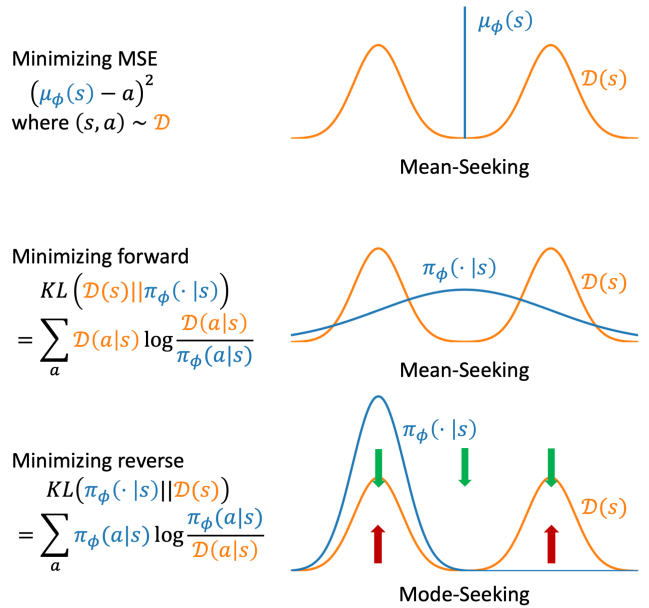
Minimizing MSE
$\left(\mu_\phi(s) - a\right)^2$
where $(s, a) \sim \mathcal{D}$

$\mu_\phi(s)$

$\mathcal{D}(s)$

Mean-Seeking

Minimizing forward
$KL\left(\mathcal{D}(s) || \pi_\phi(\cdot|s)\right)$
$= \sum_a \mathcal{D}(a|s) \log \frac{\mathcal{D}(a|s)}{\pi_\phi(a|s)}$

$\pi_\phi(\cdot|s)$

$\mathcal{D}(s)$

Mean-Seeking

Minimizing reverse
$KL\left(\pi_\phi(\cdot|s) || \mathcal{D}(s)\right)$
$= \sum_a \pi_\phi(a|s) \log \frac{\pi_\phi(a|s)}{\mathcal{D}(a|s)}$

$\pi_\phi(\cdot|s)$

$\mathcal{D}(s)$

Mode-Seeking